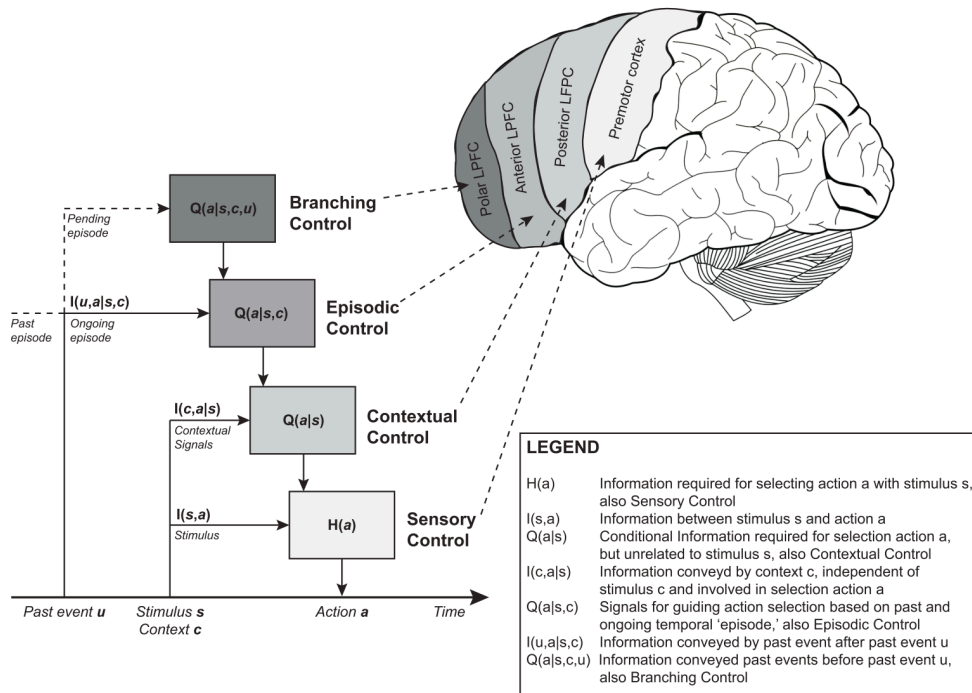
Polar LPFC

Anterior LPFC

Posterior LPFC

Premotor cortex

Pending episode

Q($a$|$s$,$c$,$u$)

Branching Control

Past episode

I($u$,$a$|$s$,$c$)

Ongoing episode

Q($a$|$s$,$c$)

Episodic Control

I($c$,$a$|$s$)

Contextual Signals

Q($a$|$s$)

Contextual Control

I($s$,$a$)

Stimulus

H($a$)

Sensory Control

Past event $u$

Stimulus $s$
Context $c$

Action $a$

Time

LEGEND

| | |
|---|---|
| H(a) | Information required for selecting action a with stimulus s, also Sensory Control |
| I(s,a) | Information between stimulus s and action a |
| Q(a\|s) | Conditional Information required for selection action a, but unrelated to stimulus s, also Contextual Control |
| I(c,a\|s) | Information conveyd by context c, independent of stimulus c and involved in selection action a |
| Q(a\|s,c) | Signals for guiding action selection based on past and ongoing temporal 'episode,' also Episodic Control |
| I(u,a\|s,c) | Information conveyed by past event after past event u |
| Q(a\|s,c,u) | Information conveyed past events before past event u, also Branching Control |